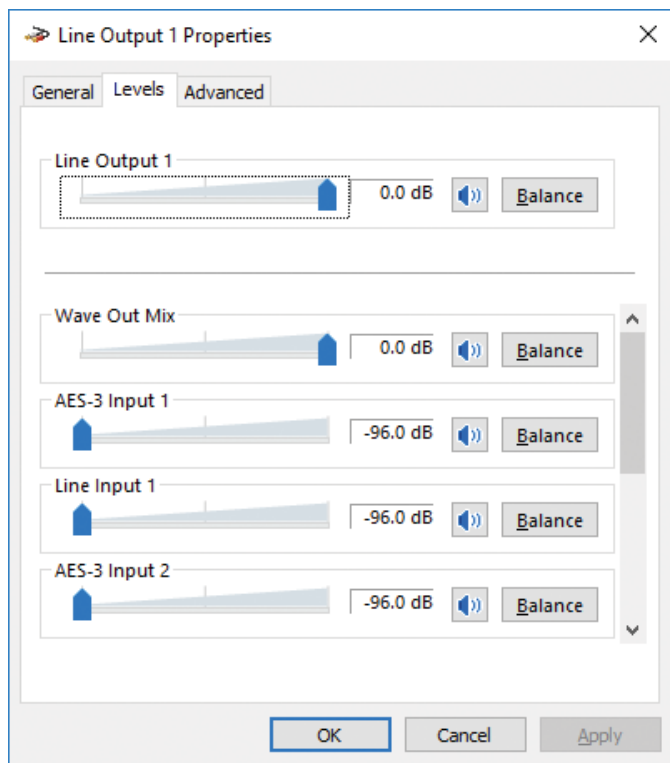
Line Output 1 Properties

General Levels Advanced

Line Output 1
0.0 dB Balance

Wave Out Mix
0.0 dB Balance

AES-3 Input 1
-96.0 dB Balance

Line Input 1
-96.0 dB Balance

AES-3 Input 2
-96.0 dB Balance

OK Cancel Apply